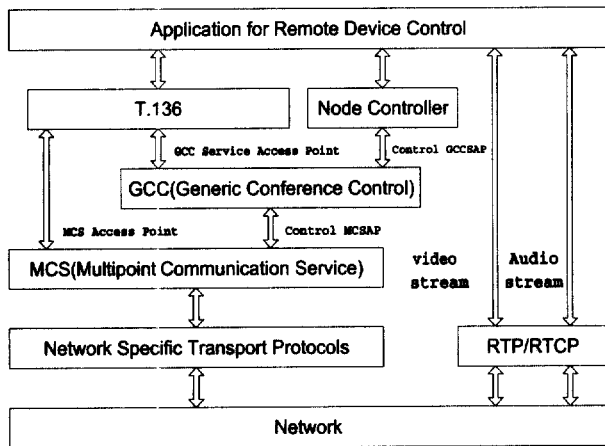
Application for Remote Device Control

T.136

Node Controller

GCC Service Access Point

Control GCCSAP

GCC(Generic Conference Control)

MCS Access Point

Control MCSAP

MCS(Multipoint Communication Service)

video stream

Audio stream

Network Specific Transport Protocols

RTP/RTCP

Network